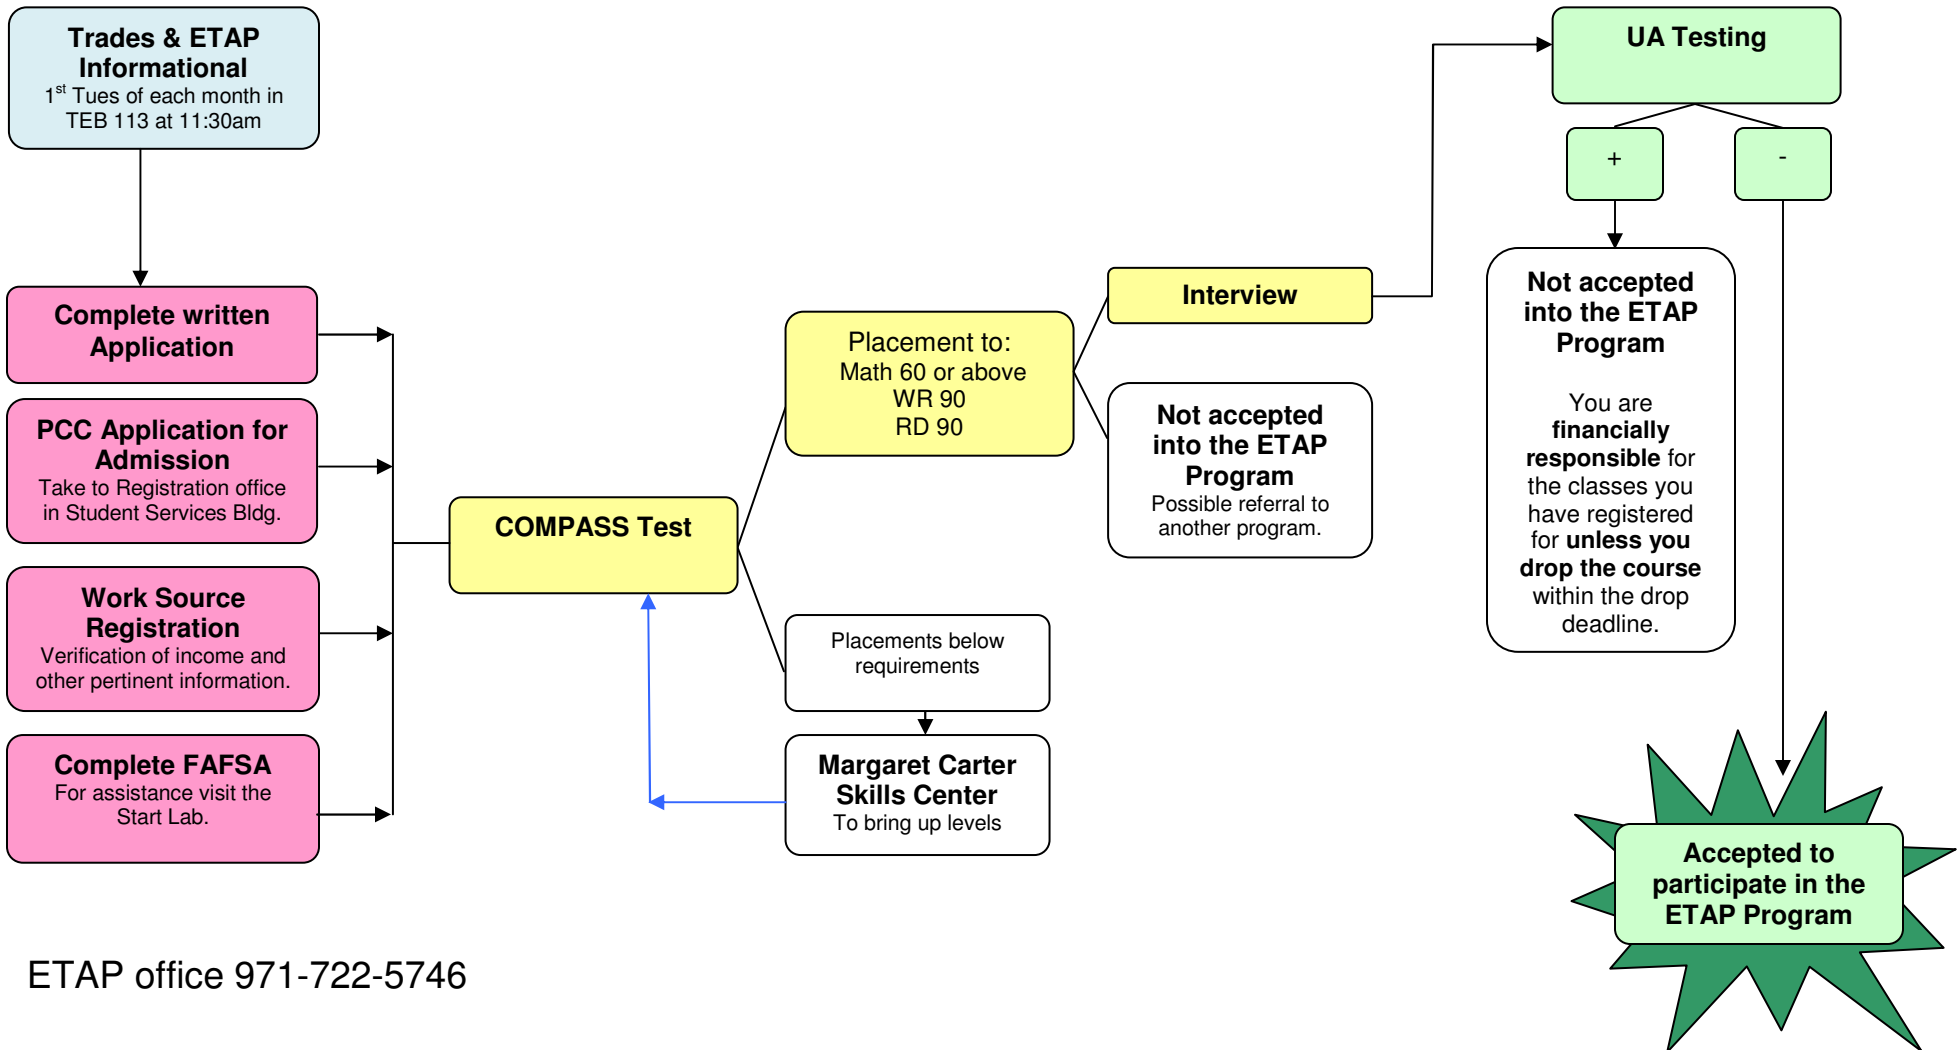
Trades & ETAP Informational
1$^{st}$ Tues of each month in TEB 113 at 11:30am

Complete written Application

PCC Application for Admission
Take to Registration office in Student Services Bldg.

Work Source Registration
Verification of income and other pertinent information.

Complete FAFSA
For assistance visit the Start Lab.

COMPASS Test

Placement to:
Math 60 or above
WR 90
RD 90

Placements below requirements

Margaret Carter Skills Center
To bring up levels

Interview

Not accepted into the ETAP Program
Possible referral to another program.

UA Testing

+

-

Not accepted into the ETAP Program

You are financially responsible for the classes you have registered for unless you drop the course within the drop deadline.

Accepted to participate in the ETAP Program

ETAP office 971-722-5746